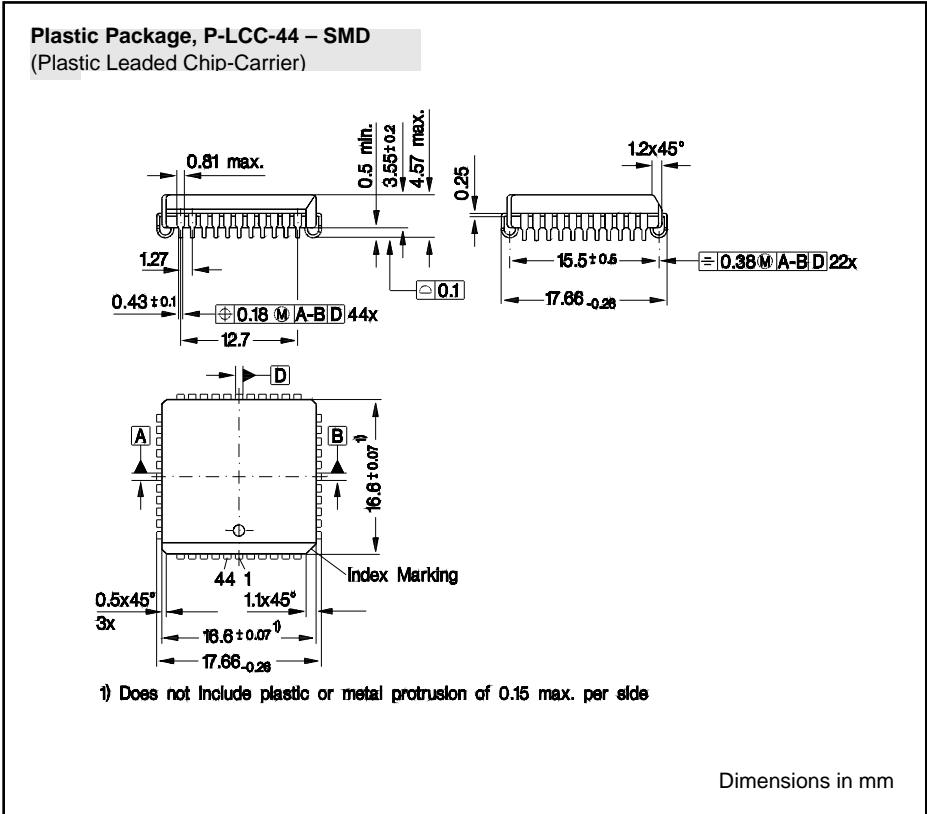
**Plastic Package, P-LCC-44 – SMD**
(Plastic Leaded Chip-Carrier)

0.81 max.

0.5 min.

$3.55^{\pm 0.2}$

4.57 max.

0.25

1.2x45°

1.27

$0.43^{\pm 0.1}$

0.18 Ⓜ A-B D 44x

12.7

0.1

$15.5^{\pm 0.5}$

0.38 Ⓜ A-B D 22x

$17.66_{-0.26}$

D

A

B

$16.6^{\pm 0.07}$ 1)

44 1

Index Marking

0.5x45°
3x

1.1x45°

$16.6^{\pm 0.07}$ 1)

$17.66_{-0.26}$

1) Does not include plastic or metal protrusion of 0.15 max. per side

Dimensions in mm